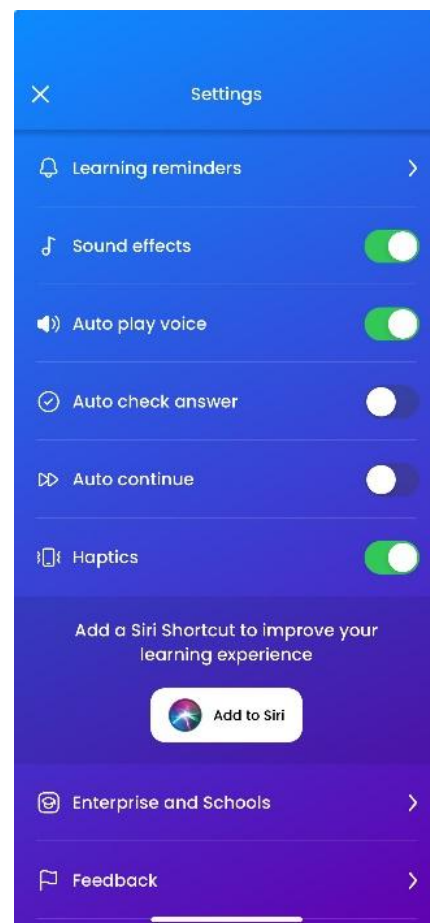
Settings

Learning reminders

Sound effects

Auto play voice

Auto check answer

Auto continue

Haptics

Add a Siri Shortcut to improve your learning experience

Add to Siri

Enterprise and Schools

Feedback